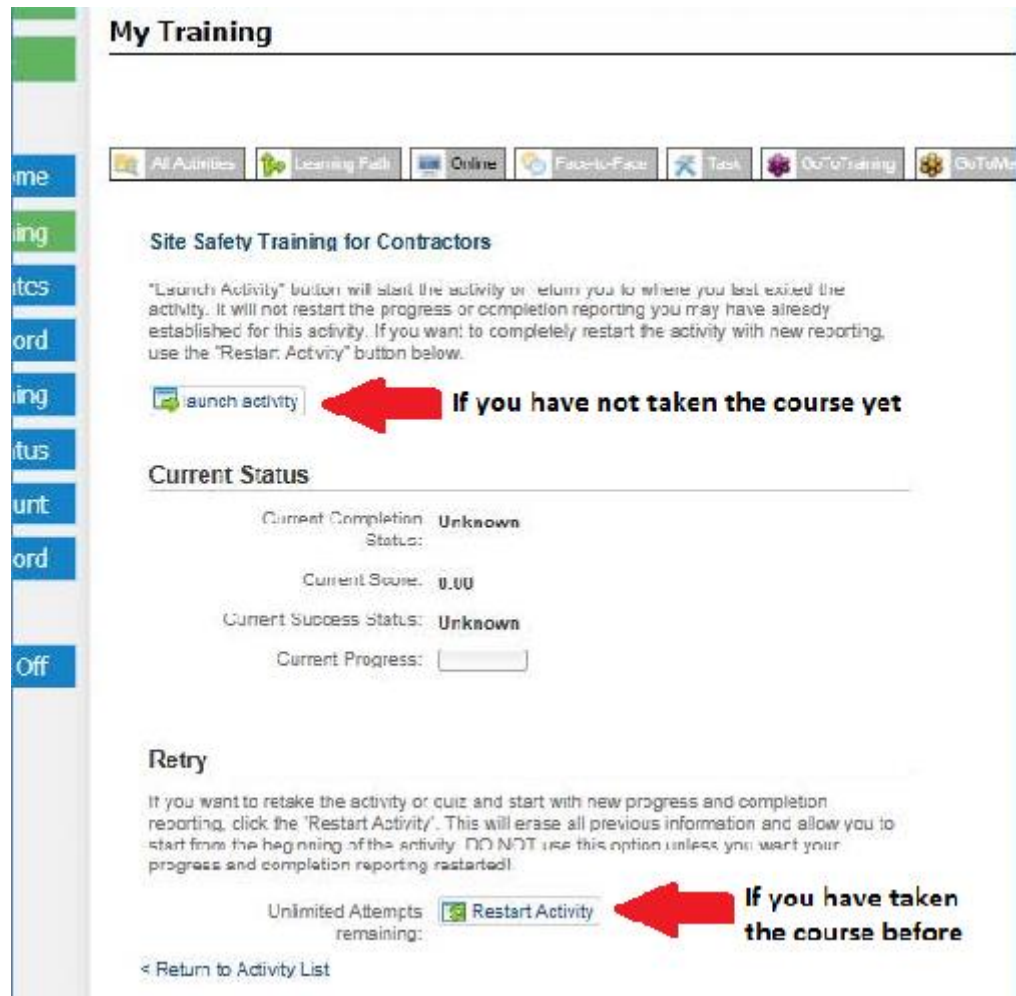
My Training

ome
ing
ntcs
ord
ing
tus
unt
ord
Off

All Activities | Learning Path | Online | Face-to-Face | Task | GoToTraining | GoToMe

Site Safety Training for Contractors

"Launch Activity" button will start the activity or return you to where you last exited the activity. It will not restart the progress or completion reporting you may have already established for this activity. If you want to completely restart the activity with new reporting, use the "Restart Activity" button below.

launch activity

If you have not taken the course yet

Current Status

Current Completion Status: Unknown

Current Score: 0.00

Current Success Status: Unknown

Current Progress:

Retry

If you want to retake the activity or quiz and start with new progress and completion reporting, click the 'Restart Activity'. This will erase all previous information and allow you to start from the beginning of the activity. DO NOT use this option unless you want your progress and completion reporting restarted!

Unlimited Attempts remaining: Restart Activity

If you have taken the course before

< Return to Activity List